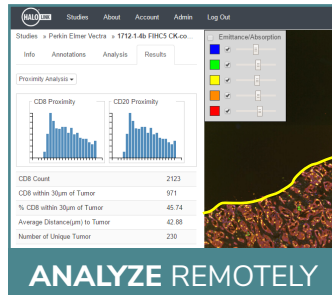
HALO LINK Studies About Account Admin Log Out

Studies » Perkin Elmer Vectra » 1712-1-4b FIHC5 CK-co...

Info Annotations Analysis Results

Proximity Analysis ▾

CD8 Proximity

CD20 Proximity

| CD8 Count | 2123 |
|---|---|
| CD8 within 30µm of Tumor | 971 |
| % CD8 within 30µm of Tumor | 45.74 |
| Average Distance(µm) to Tumor | 42.88 |
| Number of Unique Tumor | 230 |

Emittance/Absorption

ANALYZE REMOTELY